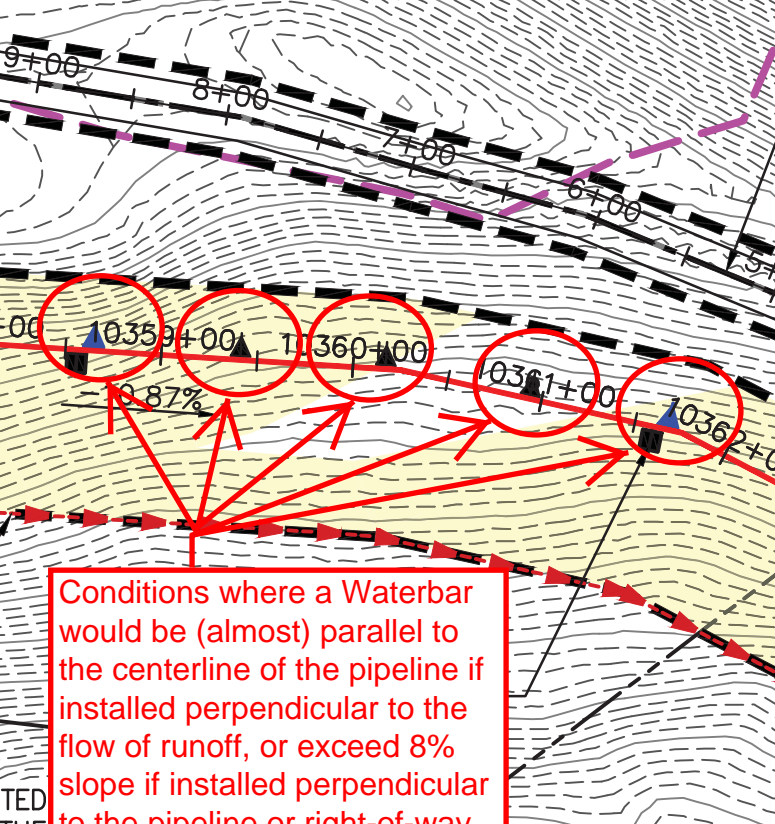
9+00

8+00

7+00

6+00

5+

00

10359+00

10360+00

10361+00

10362+0

-0.87%

Conditions where a Waterbar would be (almost) parallel to the centerline of the pipeline if installed perpendicular to the flow of runoff, or exceed 8% slope if installed perpendicular to the pipeline or right-of-way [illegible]

TED

THE